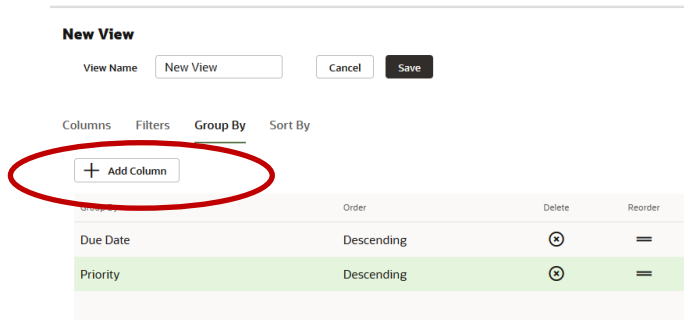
New View

View Name New View Cancel Save

Columns Filters Group By Sort By

+ Add Column

| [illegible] | Order | Delete | Reorder |
|---|---|---|---|
| Due Date | Descending | ⊗ | ═ |
| Priority | Descending | ⊗ | ═ |